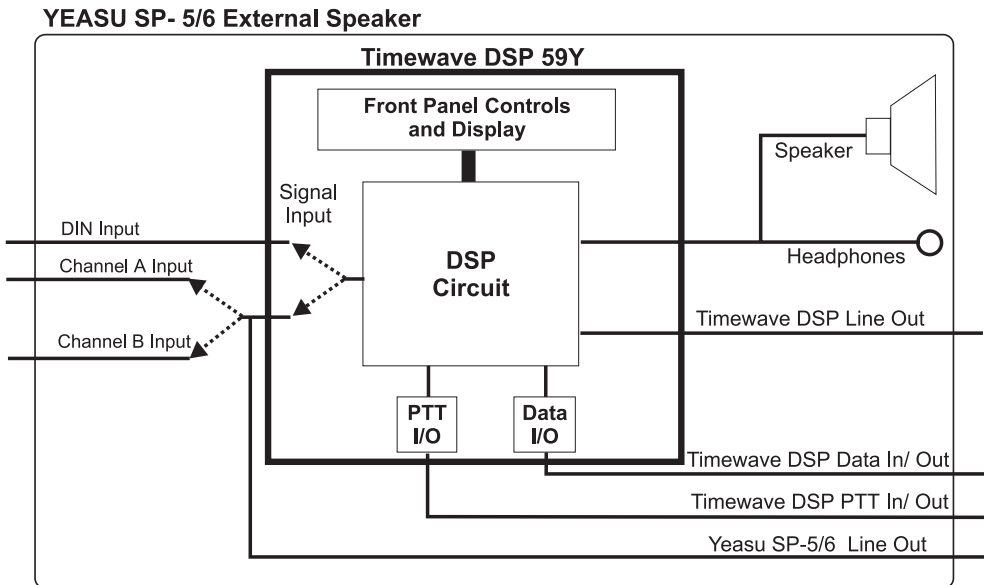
YEASU SP- 5/6 External Speaker

Timewave DSP 59Y

Front Panel Controls and Display

Speaker

Signal Input

DIN Input

Channel A Input

Channel B Input

DSP Circuit

Headphones

Timewave DSP Line Out

PTT I/O

Data I/O

Timewave DSP Data In/ Out

Timewave DSP PTT In/ Out

Yeasu SP-5/6 Line Out